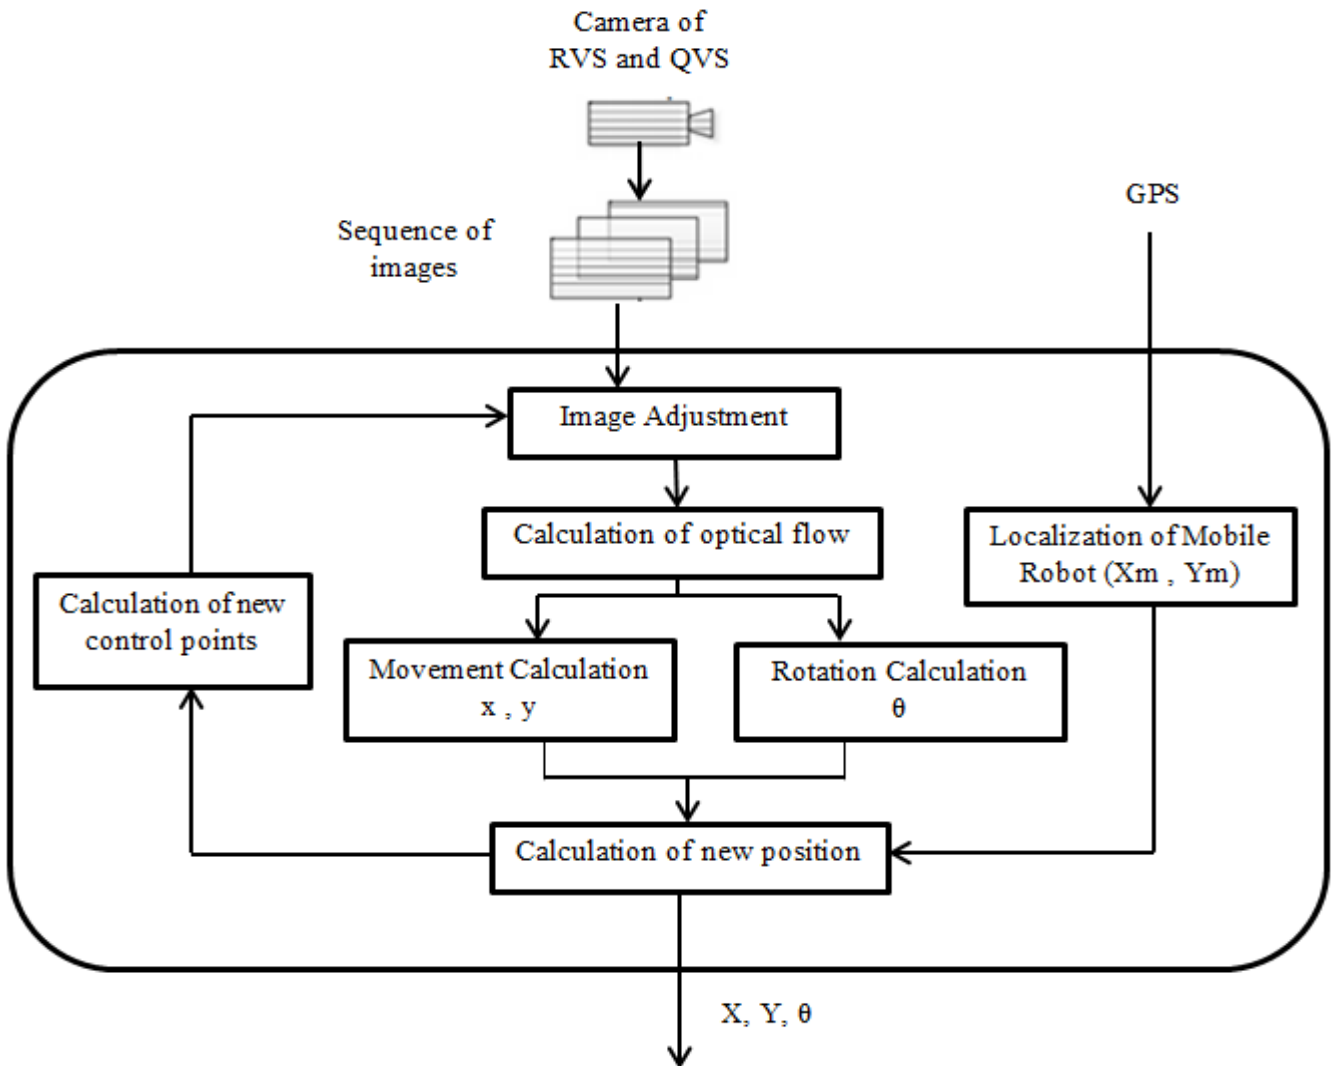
Camera of RVS and QVS

GPS

Sequence of images

Image Adjustment

Calculation of optical flow

Localization of Mobile Robot (Xm , Ym)

Calculation of new control points

Movement Calculation x , y

Rotation Calculation θ

Calculation of new position

X, Y, θ